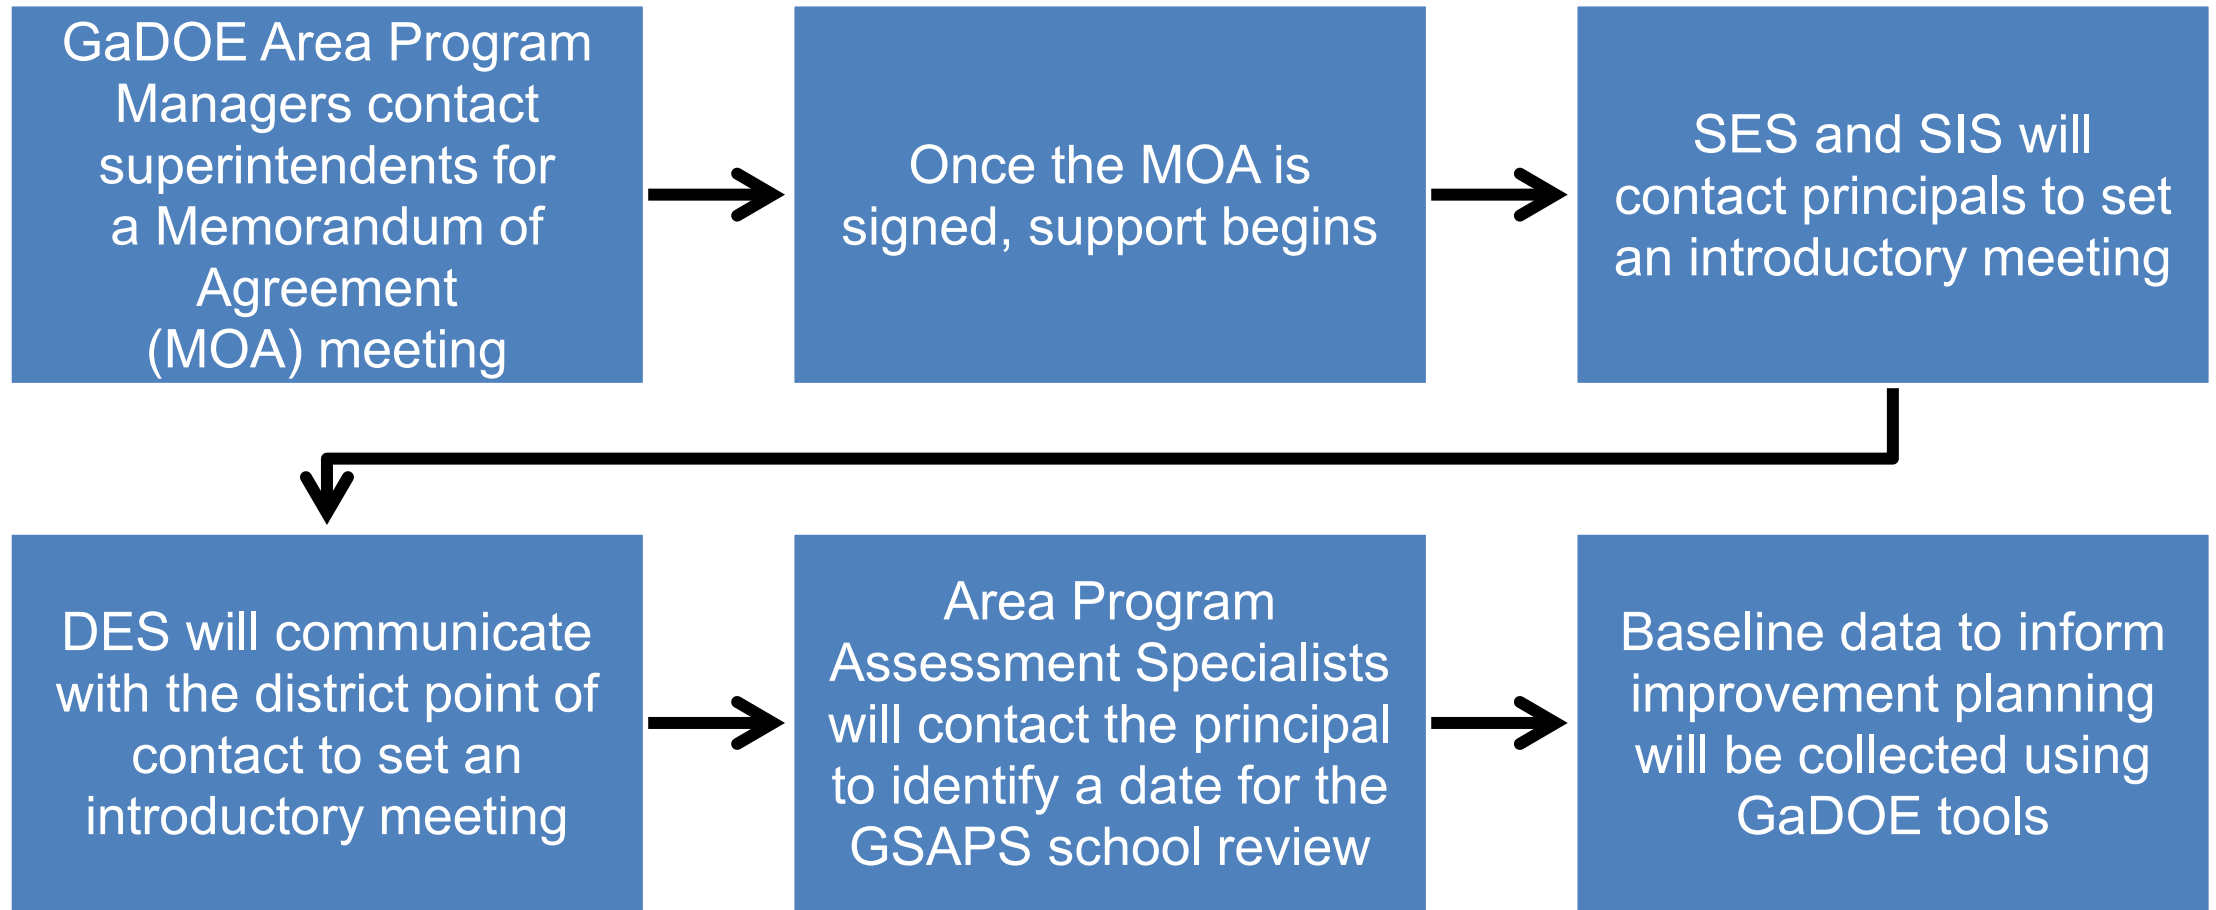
GaDOE Area Program Managers contact superintendents for a Memorandum of Agreement (MOA) meeting

Once the MOA is signed, support begins

SES and SIS will contact principals to set an introductory meeting

DES will communicate with the district point of contact to set an introductory meeting

Area Program Assessment Specialists will contact the principal to identify a date for the GSAPS school review

Baseline data to inform improvement planning will be collected using GaDOE tools